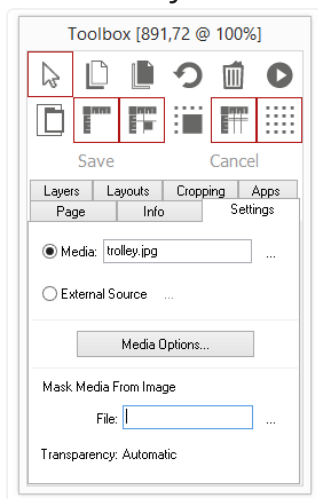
Toolbox [891,72 @ 100%]

Save

Cancel

Layers

Layouts

Cropping

Apps

Page

Info

Settings

Media: trolley.jpg

...

External Source

...

Media Options...

Mask Media From Image

File:

...

Transparency: Automatic